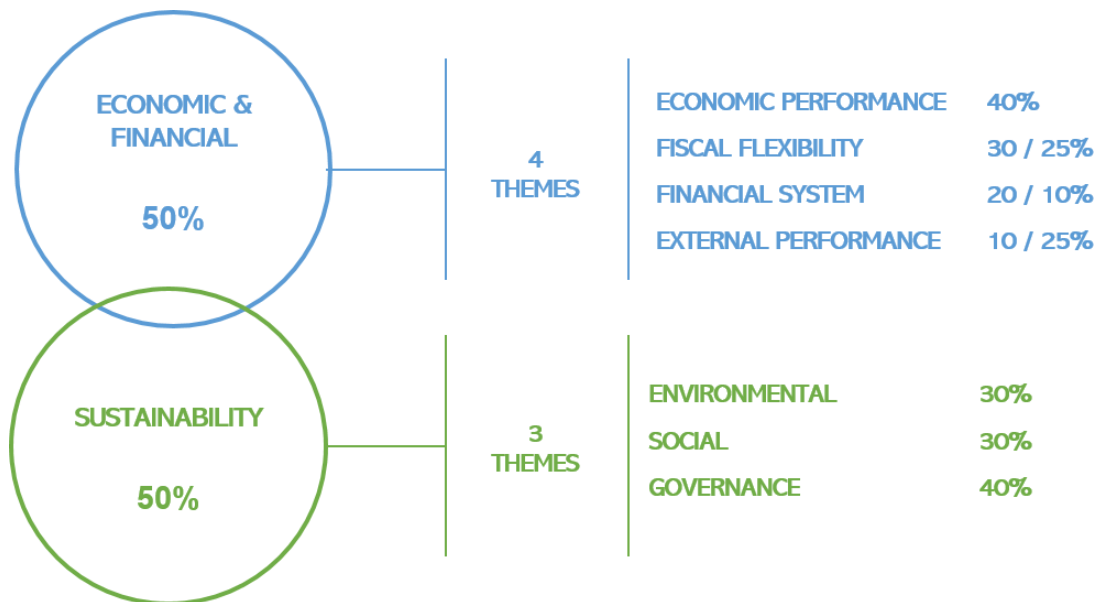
ECONOMIC & FINANCIAL

50%

4 THEMES

ECONOMIC PERFORMANCE 40%
FISCAL FLEXIBILITY 30 / 25%
FINANCIAL SYSTEM 20 / 10%
EXTERNAL PERFORMANCE 10 / 25%

SUSTAINABILITY

50%

3 THEMES

ENVIRONMENTAL 30%
SOCIAL 30%
GOVERNANCE 40%